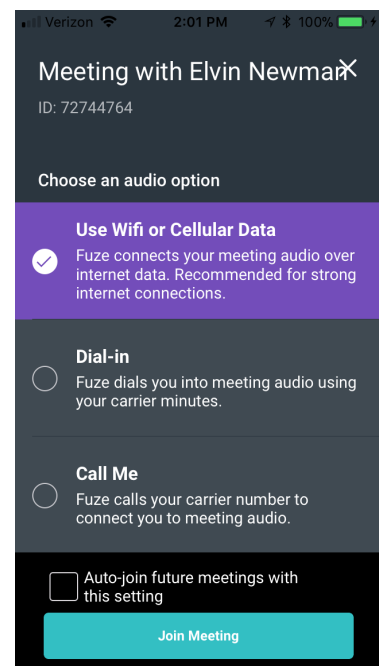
Verizon 2:01 PM 100%

Meeting with Elvin Newman
ID: 72744764

Choose an audio option

Use Wifi or Cellular Data
Fuze connects your meeting audio over internet data. Recommended for strong internet connections.

Dial-in
Fuze dials you into meeting audio using your carrier minutes.

Call Me
Fuze calls your carrier number to connect you to meeting audio.

Auto-join future meetings with this setting

Join Meeting